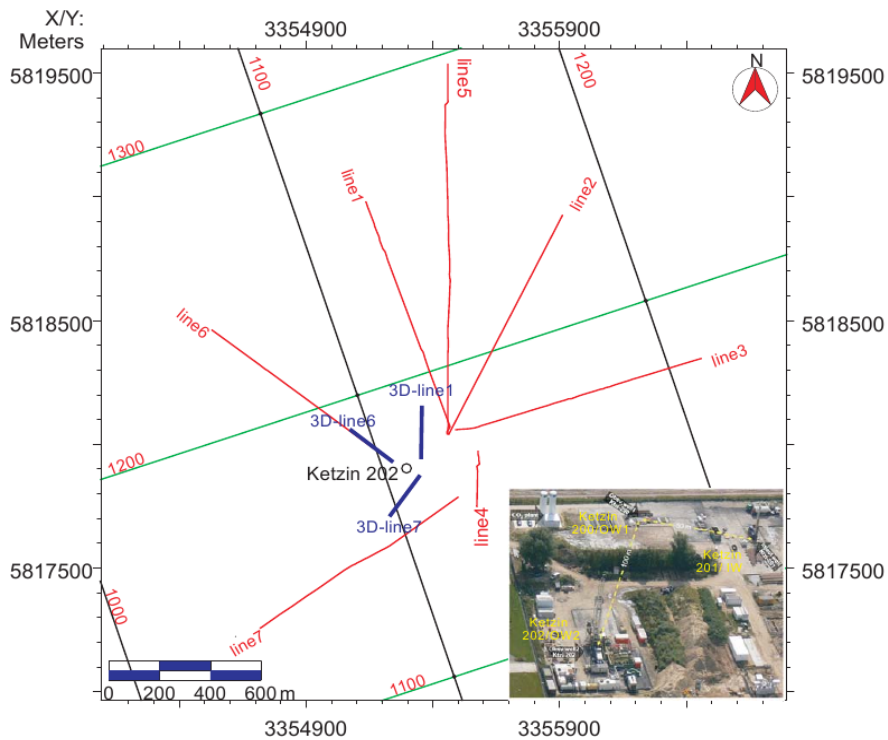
X/Y:
Meters

3354900 3355900

5819500 5819500

5818500 5818500

5817500 5817500

3354900 3355900

N

1100
1200
1300
1200
1100
1000

line5
line1
line2
line6
line3
3D-line1
3D-line6
Ketzin 202
3D-line7
line4
line7

0 200 400 600 m

CO₂ store
Ketzin 200/CO1
Ketzin 201/Inj
Ketzin 202/CO2
100 m